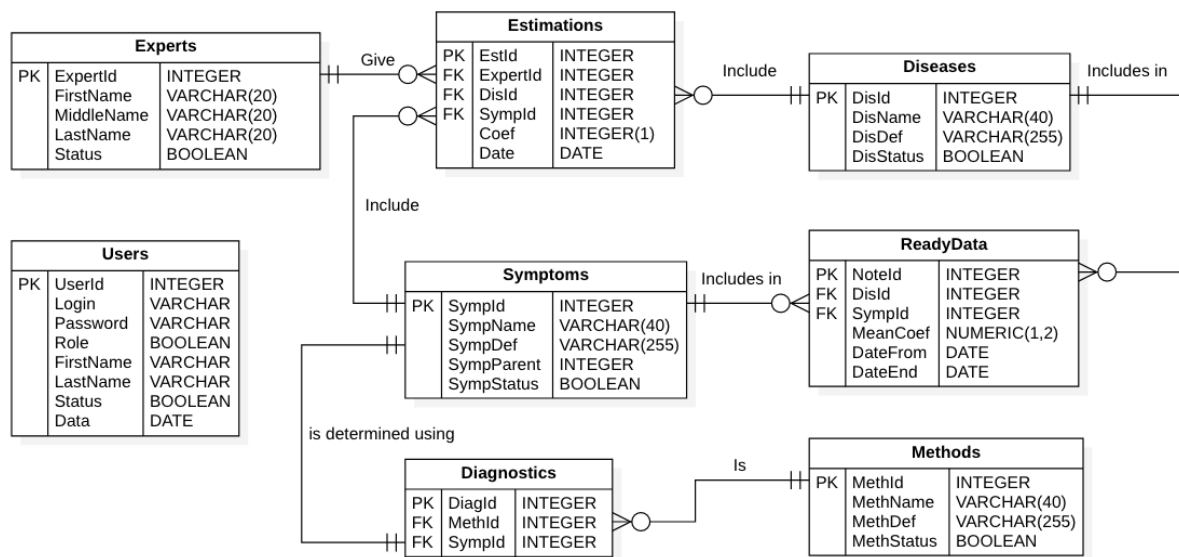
Experts

| | | |
|---|---|---|
| PK | ExpertId | INTEGER |
| | FirstName | VARCHAR(20) |
| | MiddleName | VARCHAR(20) |
| | LastName | VARCHAR(20) |
| | Status | BOOLEAN |

Give

Estimations

| | | |
|---|---|---|
| PK | EstId | INTEGER |
| FK | ExpertId | INTEGER |
| FK | DisId | INTEGER |
| FK | SympId | INTEGER |
| | Coef | INTEGER(1) |
| | Date | DATE |

Include

Diseases

| | | |
|---|---|---|
| PK | DisId | INTEGER |
| | DisName | VARCHAR(40) |
| | DisDef | VARCHAR(255) |
| | DisStatus | BOOLEAN |

Includes in

Include

Users

| | | |
|---|---|---|
| PK | UserId | INTEGER |
| | Login | VARCHAR |
| | Password | VARCHAR |
| | Role | BOOLEAN |
| | FirstName | VARCHAR |
| | LastName | VARCHAR |
| | Status | BOOLEAN |
| | Data | DATE |

Symptoms

| | | |
|---|---|---|
| PK | SympId | INTEGER |
| | SympName | VARCHAR(40) |
| | SympDef | VARCHAR(255) |
| | SympParent | INTEGER |
| | SympStatus | BOOLEAN |

Includes in

ReadyData

| | | |
|---|---|---|
| PK | NoteId | INTEGER |
| FK | DisId | INTEGER |
| FK | SympId | INTEGER |
| | MeanCoef | NUMERIC(1,2) |
| | DateFrom | DATE |
| | DateEnd | DATE |

is determined using

Diagnostics

| | | |
|---|---|---|
| PK | DiagId | INTEGER |
| FK | MethId | INTEGER |
| FK | SympId | INTEGER |

Is

Methods

| | | |
|---|---|---|
| PK | MethId | INTEGER |
| | MethName | VARCHAR(40) |
| | MethDef | VARCHAR(255) |
| | MethStatus | BOOLEAN |